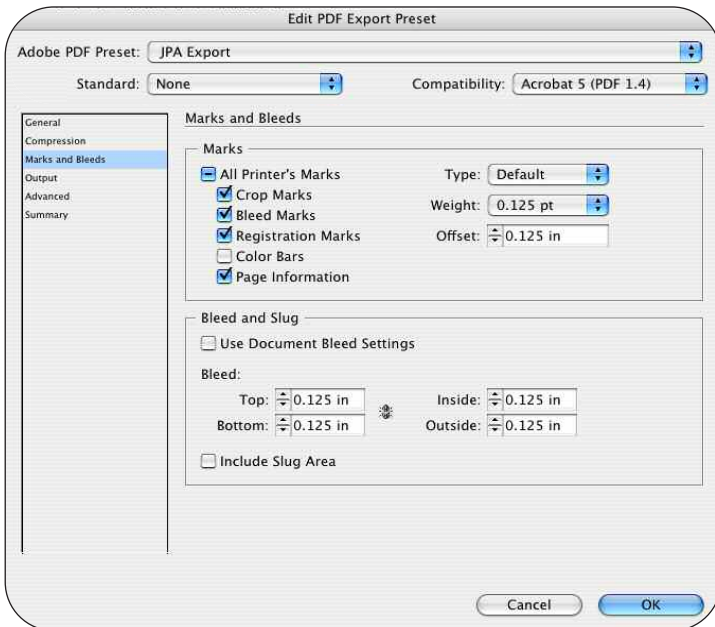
Edit PDF Export Preset

Adobe PDF Preset: JPA Export

Standard: None

Compatibility: Acrobat 5 (PDF 1.4)

General
Compression
Marks and Bleeds
Output
Advanced
Summary

Marks and Bleeds

Marks

All Printer's Marks
Crop Marks
Bleed Marks
Registration Marks
Color Bars
Page Information

Type: Default
Weight: 0.125 pt
Offset: 0.125 in

Bleed and Slug

Use Document Bleed Settings

Bleed:
Top: 0.125 in
Bottom: 0.125 in
Inside: 0.125 in
Outside: 0.125 in

Include Slug Area

Cancel
OK